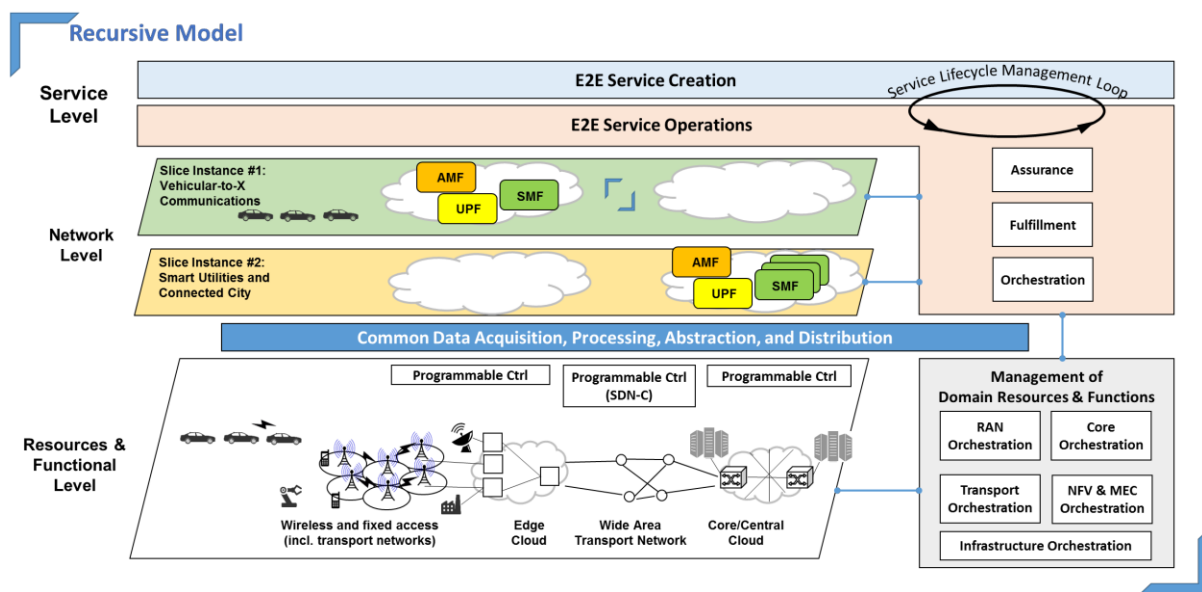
Recursive Model

Service Level

E2E Service Creation

Service Lifecycle Management Loop

E2E Service Operations

Network Level

Slice Instance #1: Vehicular-to-X Communications

AMF

SMF

UPF

Slice Instance #2: Smart Utilities and Connected City

AMF

UPF

SMF

Assurance

Fulfillment

Orchestration

Common Data Acquisition, Processing, Abstraction, and Distribution

Resources & Functional Level

Programmable Ctrl

Programmable Ctrl (SDN-C)

Programmable Ctrl

Wireless and fixed access (incl. transport networks)

Edge Cloud

Wide Area Transport Network

Core/Central Cloud

Management of Domain Resources & Functions

RAN Orchestration

Core Orchestration

Transport Orchestration

NFV & MEC Orchestration

Infrastructure Orchestration